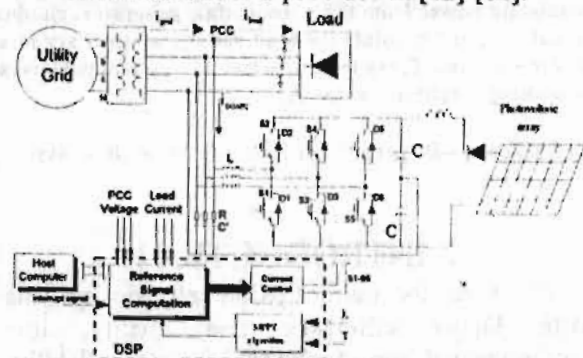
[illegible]

Utility Grid

$I_{grid}$

$I_{load}$

PCC

Load

$I_{DSTATCOM}$

S1 D1

S4 D4

S3 D3

S6 D6

S5 D5

S2 D2

L

R

C'

C

C

Photovoltaic array

PCC Voltage

Load Current

Host Computer

Interrupt signal

Reference Signal Computation

Current Control

S1-S6

MPPT Algorithm

DSP